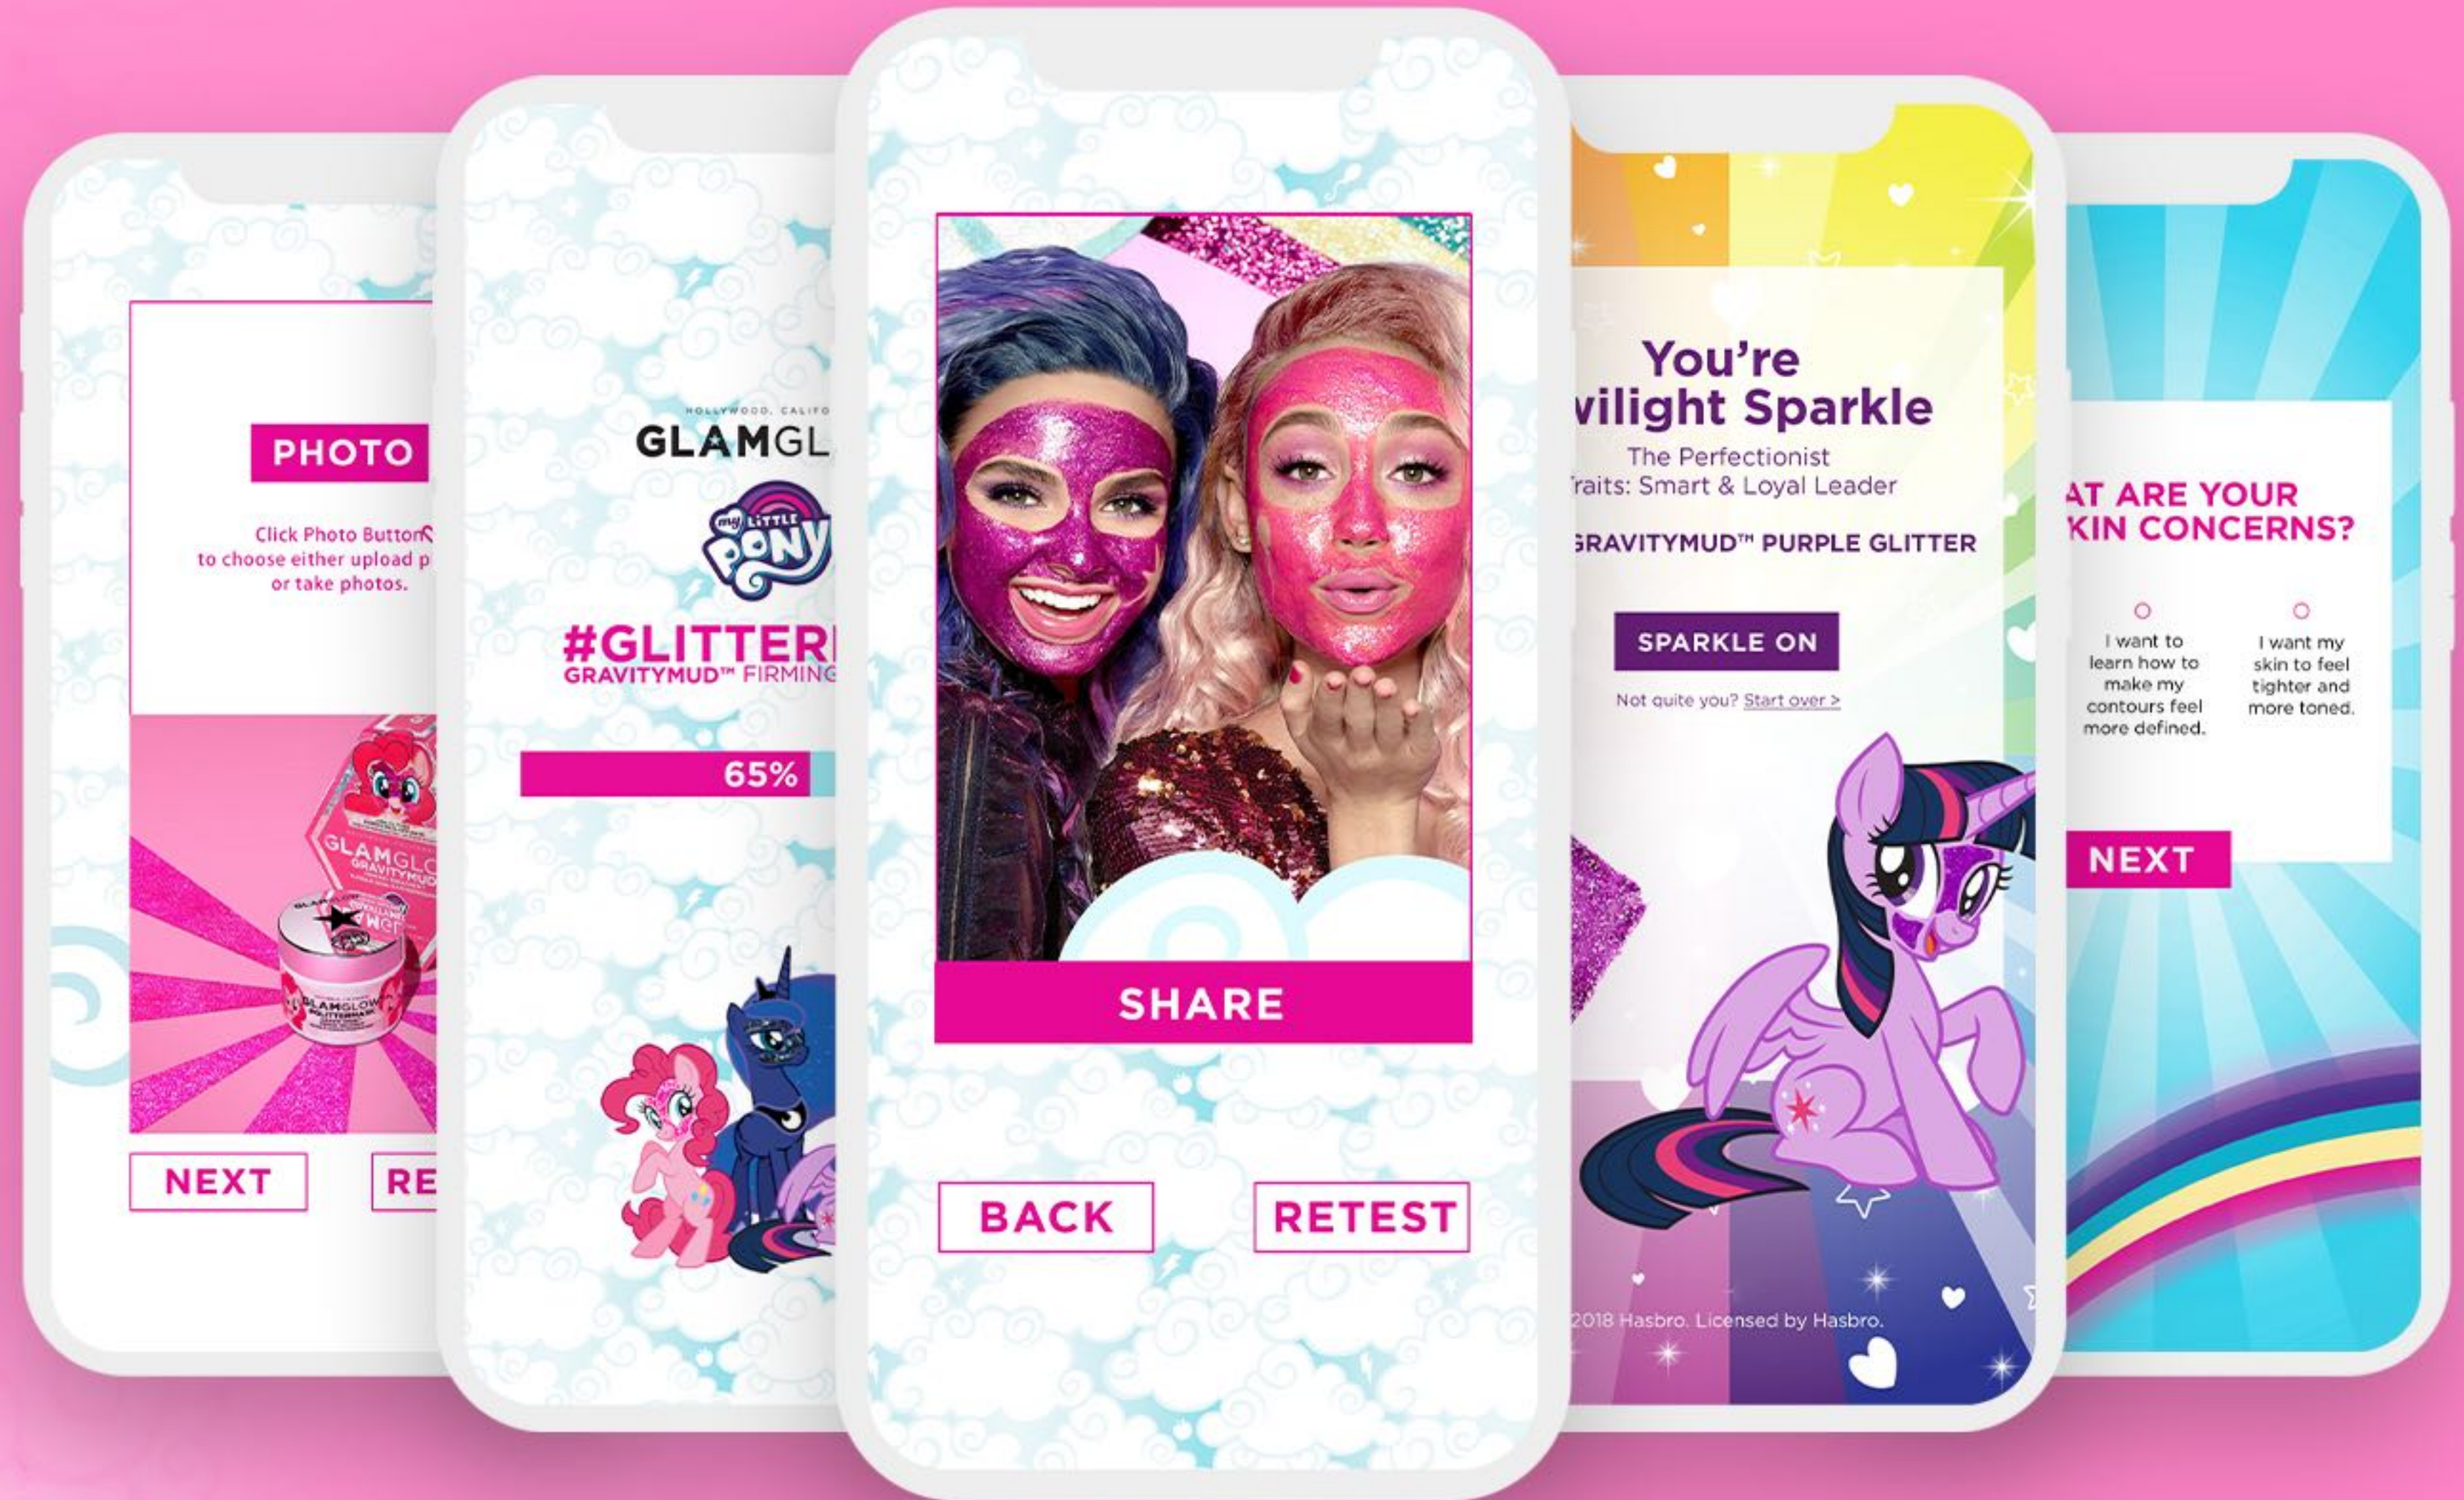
PHOTO

Click Photo Button to choose either upload p or take photos.

GLAMGL

NEXT

RE

HOLLYWOOD, CALIFO

GLAMGL

my LITTLE PONY

#GLITTER

GRAVITYMUD™ FIRMING

65%

SHARE

BACK

RETEST

You're
wilight Sparkle

The Perfectionist
raits: Smart & Loyal Leader

GRAVITYMUD™ PURPLE GLITTER

SPARKLE ON

Not quite you? Start over >

2018 Hasbro. Licensed by Hasbro.

AT ARE YOUR
KIN CONCERNS?

I want to learn how to make my contours feel more defined.

I want my skin to feel tighter and more toned.

NEXT